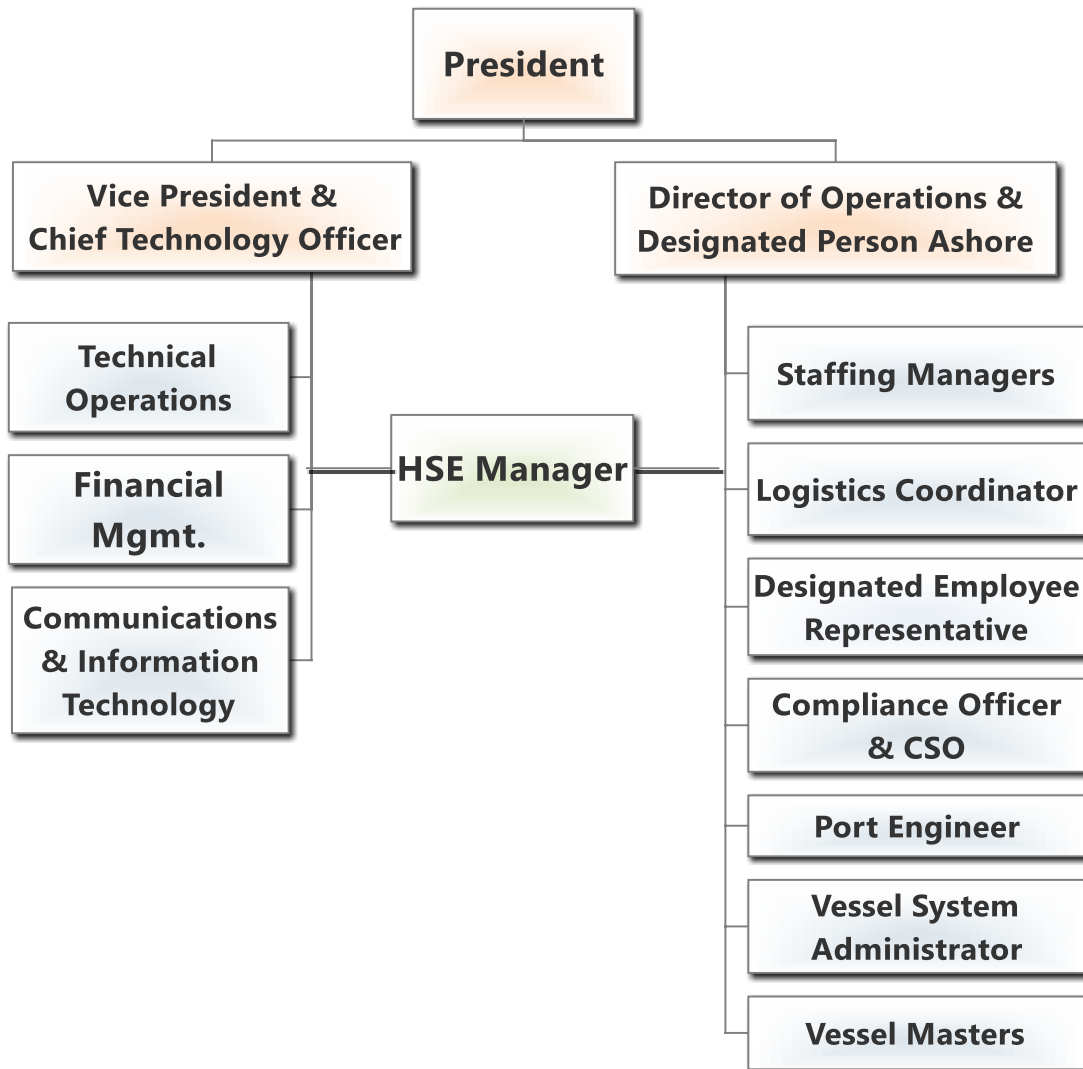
President

Vice President & Chief Technology Officer

Director of Operations & Designated Person Ashore

Technical Operations

Financial Mgmt.

Communications & Information Technology

HSE Manager

Staffing Managers

Logistics Coordinator

Designated Employee Representative

Compliance Officer & CSO

Port Engineer

Vessel System Administrator

Vessel Masters